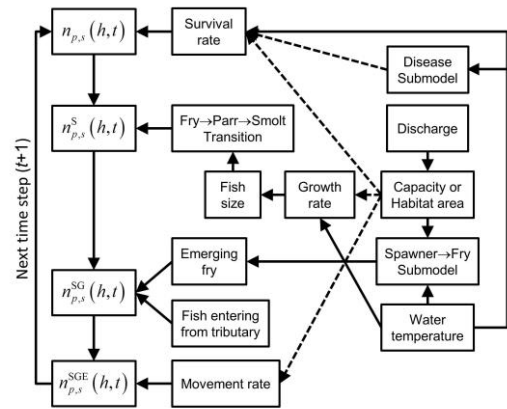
$n_{p,s}(h,t)$

Survival rate

Disease Submodel

$n_{p,s}^{S}(h,t)$

Fry→Parr→Smolt Transition

Discharge

Fish size

Growth rate

Capacity or Habitat area

Emerging fry

Spawner→Fry Submodel

$n_{p,s}^{SG}(h,t)$

Fish entering from tributary

Water temperature

$n_{p,s}^{SGE}(h,t)$

Movement rate

Next time step ($t$+1)